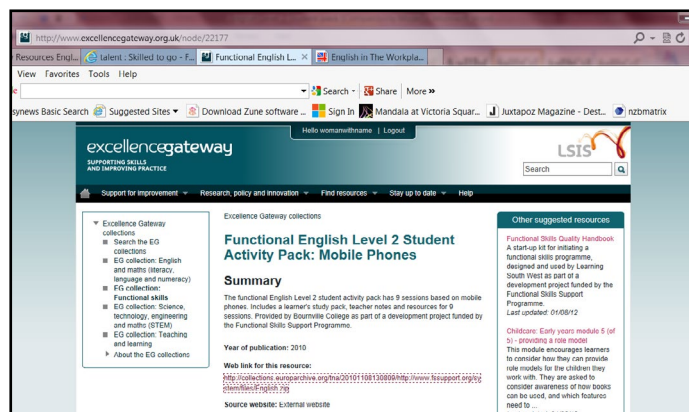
http://www.excellencegateway.org.uk/node/22177

Resources Engl... | talent : Skilled to go - F... | Functional English L... | English in The Workpla...

View Favorites Tools Help

Search · Share More »

synews Basic Search | Suggested Sites ▾ | Download Zune software ... | Sign In | Mandala at Victoria Squar... | Juxtapoz Magazine - Dest... | nzbmatrix

Hello womanwithname | Logout

excellencegateway
SUPPORTING SKILLS AND IMPROVING PRACTICE

LSIS

Search

Support for improvement ▾ | Research, policy and innovation ▾ | Find resources ▾ | Stay up to date ▾ | Help

Excellence Gateway collections
Search the EG collections
EG collection: English and maths (literacy, language and numeracy)
EG collection: Functional skills
EG collection: Science, technology, engineering and maths (STEM)
EG collection: Teaching and learning
About the EG collections

Excellence Gateway collections

Functional English Level 2 Student Activity Pack: Mobile Phones

Summary

The functional English Level 2 student activity pack has 9 sessions based on mobile phones. Includes a learner's study pack, teacher notes and resources for 9 sessions. Provided by Bournville College as part of a development project funded by the Functional Skills Support Programme.

Year of publication: 2010

Web link for this resource:
http://collections.europarchive.org/tna/20101108130806/http://www.fssupport.org/cy/item/files/English.zip

Source website: External website

Other suggested resources

Functional Skills Quality Handbook
A start-up kit for initiating a functional skills programme, designed and used by Learning South West as part of a development project funded by the Functional Skills Support Programme.
Last updated: 01/08/12

Childcare: Early years module 5 (of 5) - providing a role model
This module encourages learners to consider how they can provide role models for the children they work with. They are asked to consider awareness of how books can be used, and which features need to ...